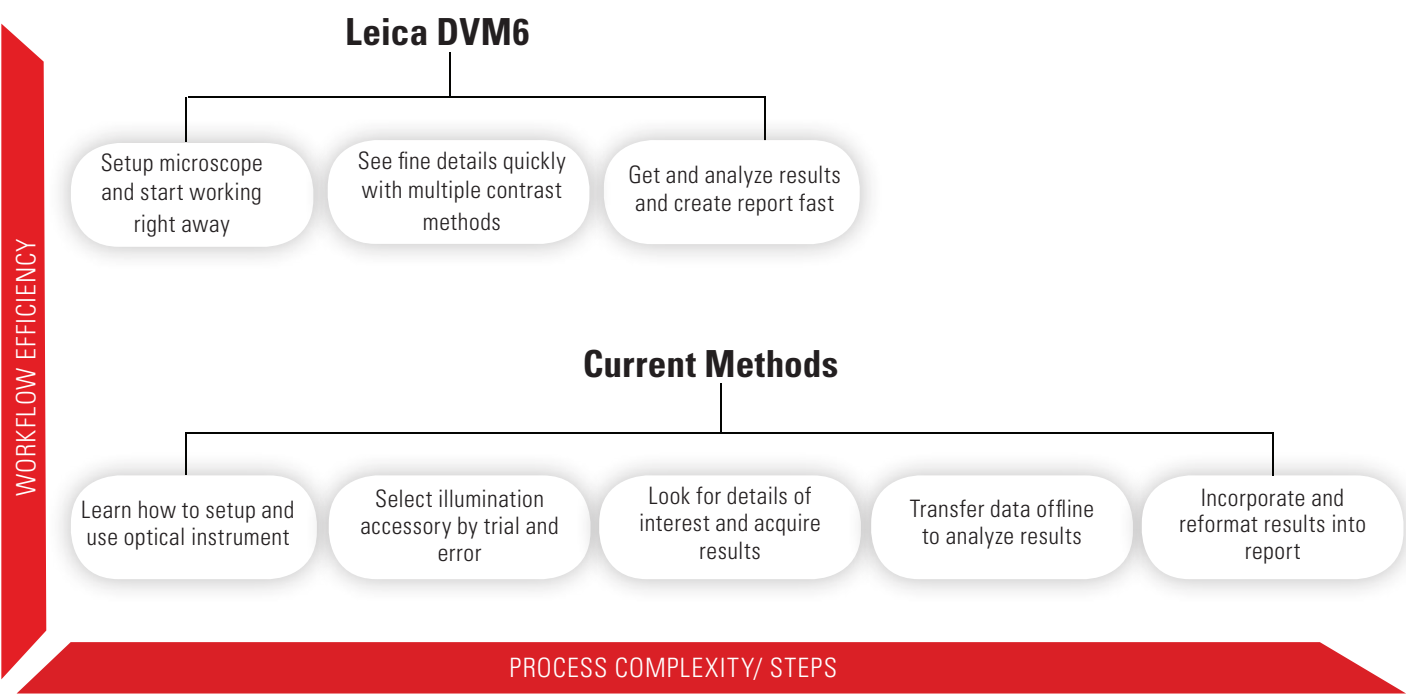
Leica DVM6

Setup microscope and start working right away

See fine details quickly with multiple contrast methods

Get and analyze results and create report fast

WORKFLOW EFFICIENCY

Current Methods

Learn how to setup and use optical instrument

Select illumination accessory by trial and error

Look for details of interest and acquire results

Transfer data offline to analyze results

Incorporate and reformat results into report

PROCESS COMPLEXITY/ STEPS